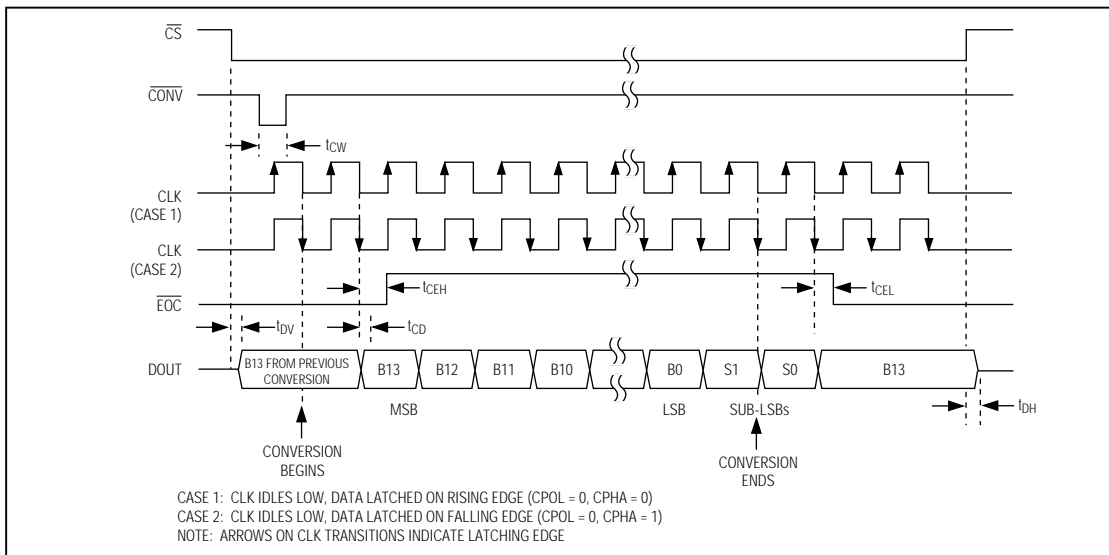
$\overline{CS}$

$\overline{CONV}$

$t_{CW}$

CLK (CASE 1)

CLK (CASE 2)

$t_{CEH}$

$t_{CEL}$

$\overline{EOC}$

$t_{DV}$

$t_{CD}$

DOUT

B13 FROM PREVIOUS CONVERSION

B13

B12

B11

B10

B0

S1

S0

B13

$t_{DH}$

MSB

LSB

SUB-LSBs

CONVERSION BEGINS

CONVERSION ENDS

CASE 1: CLK IDLES LOW, DATA LATCHED ON RISING EDGE (CPOL = 0, CPHA = 0)
CASE 2: CLK IDLES LOW, DATA LATCHED ON FALLING EDGE (CPOL = 0, CPHA = 1)
NOTE: ARROWS ON CLK TRANSITIONS INDICATE LATCHING EDGE